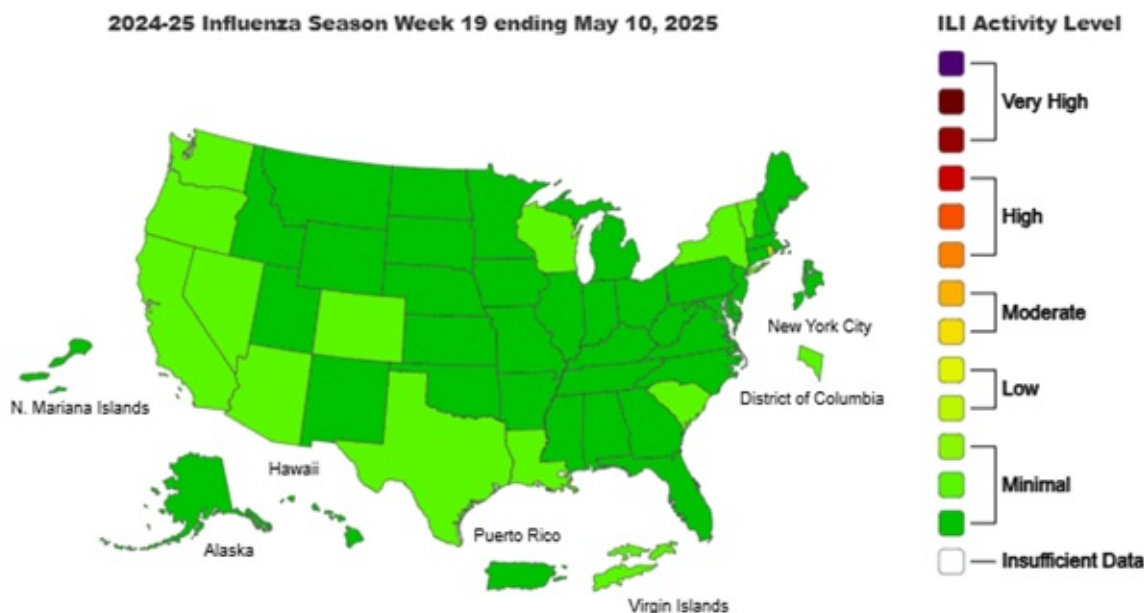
2024-25 Influenza Season Week 19 ending May 10, 2025

New York City

District of Columbia

N. Mariana Islands

Hawaii

Alaska

Puerto Rico

Virgin Islands

ILI Activity Level

Very High

High

Moderate

Low

Minimal

Insufficient Data